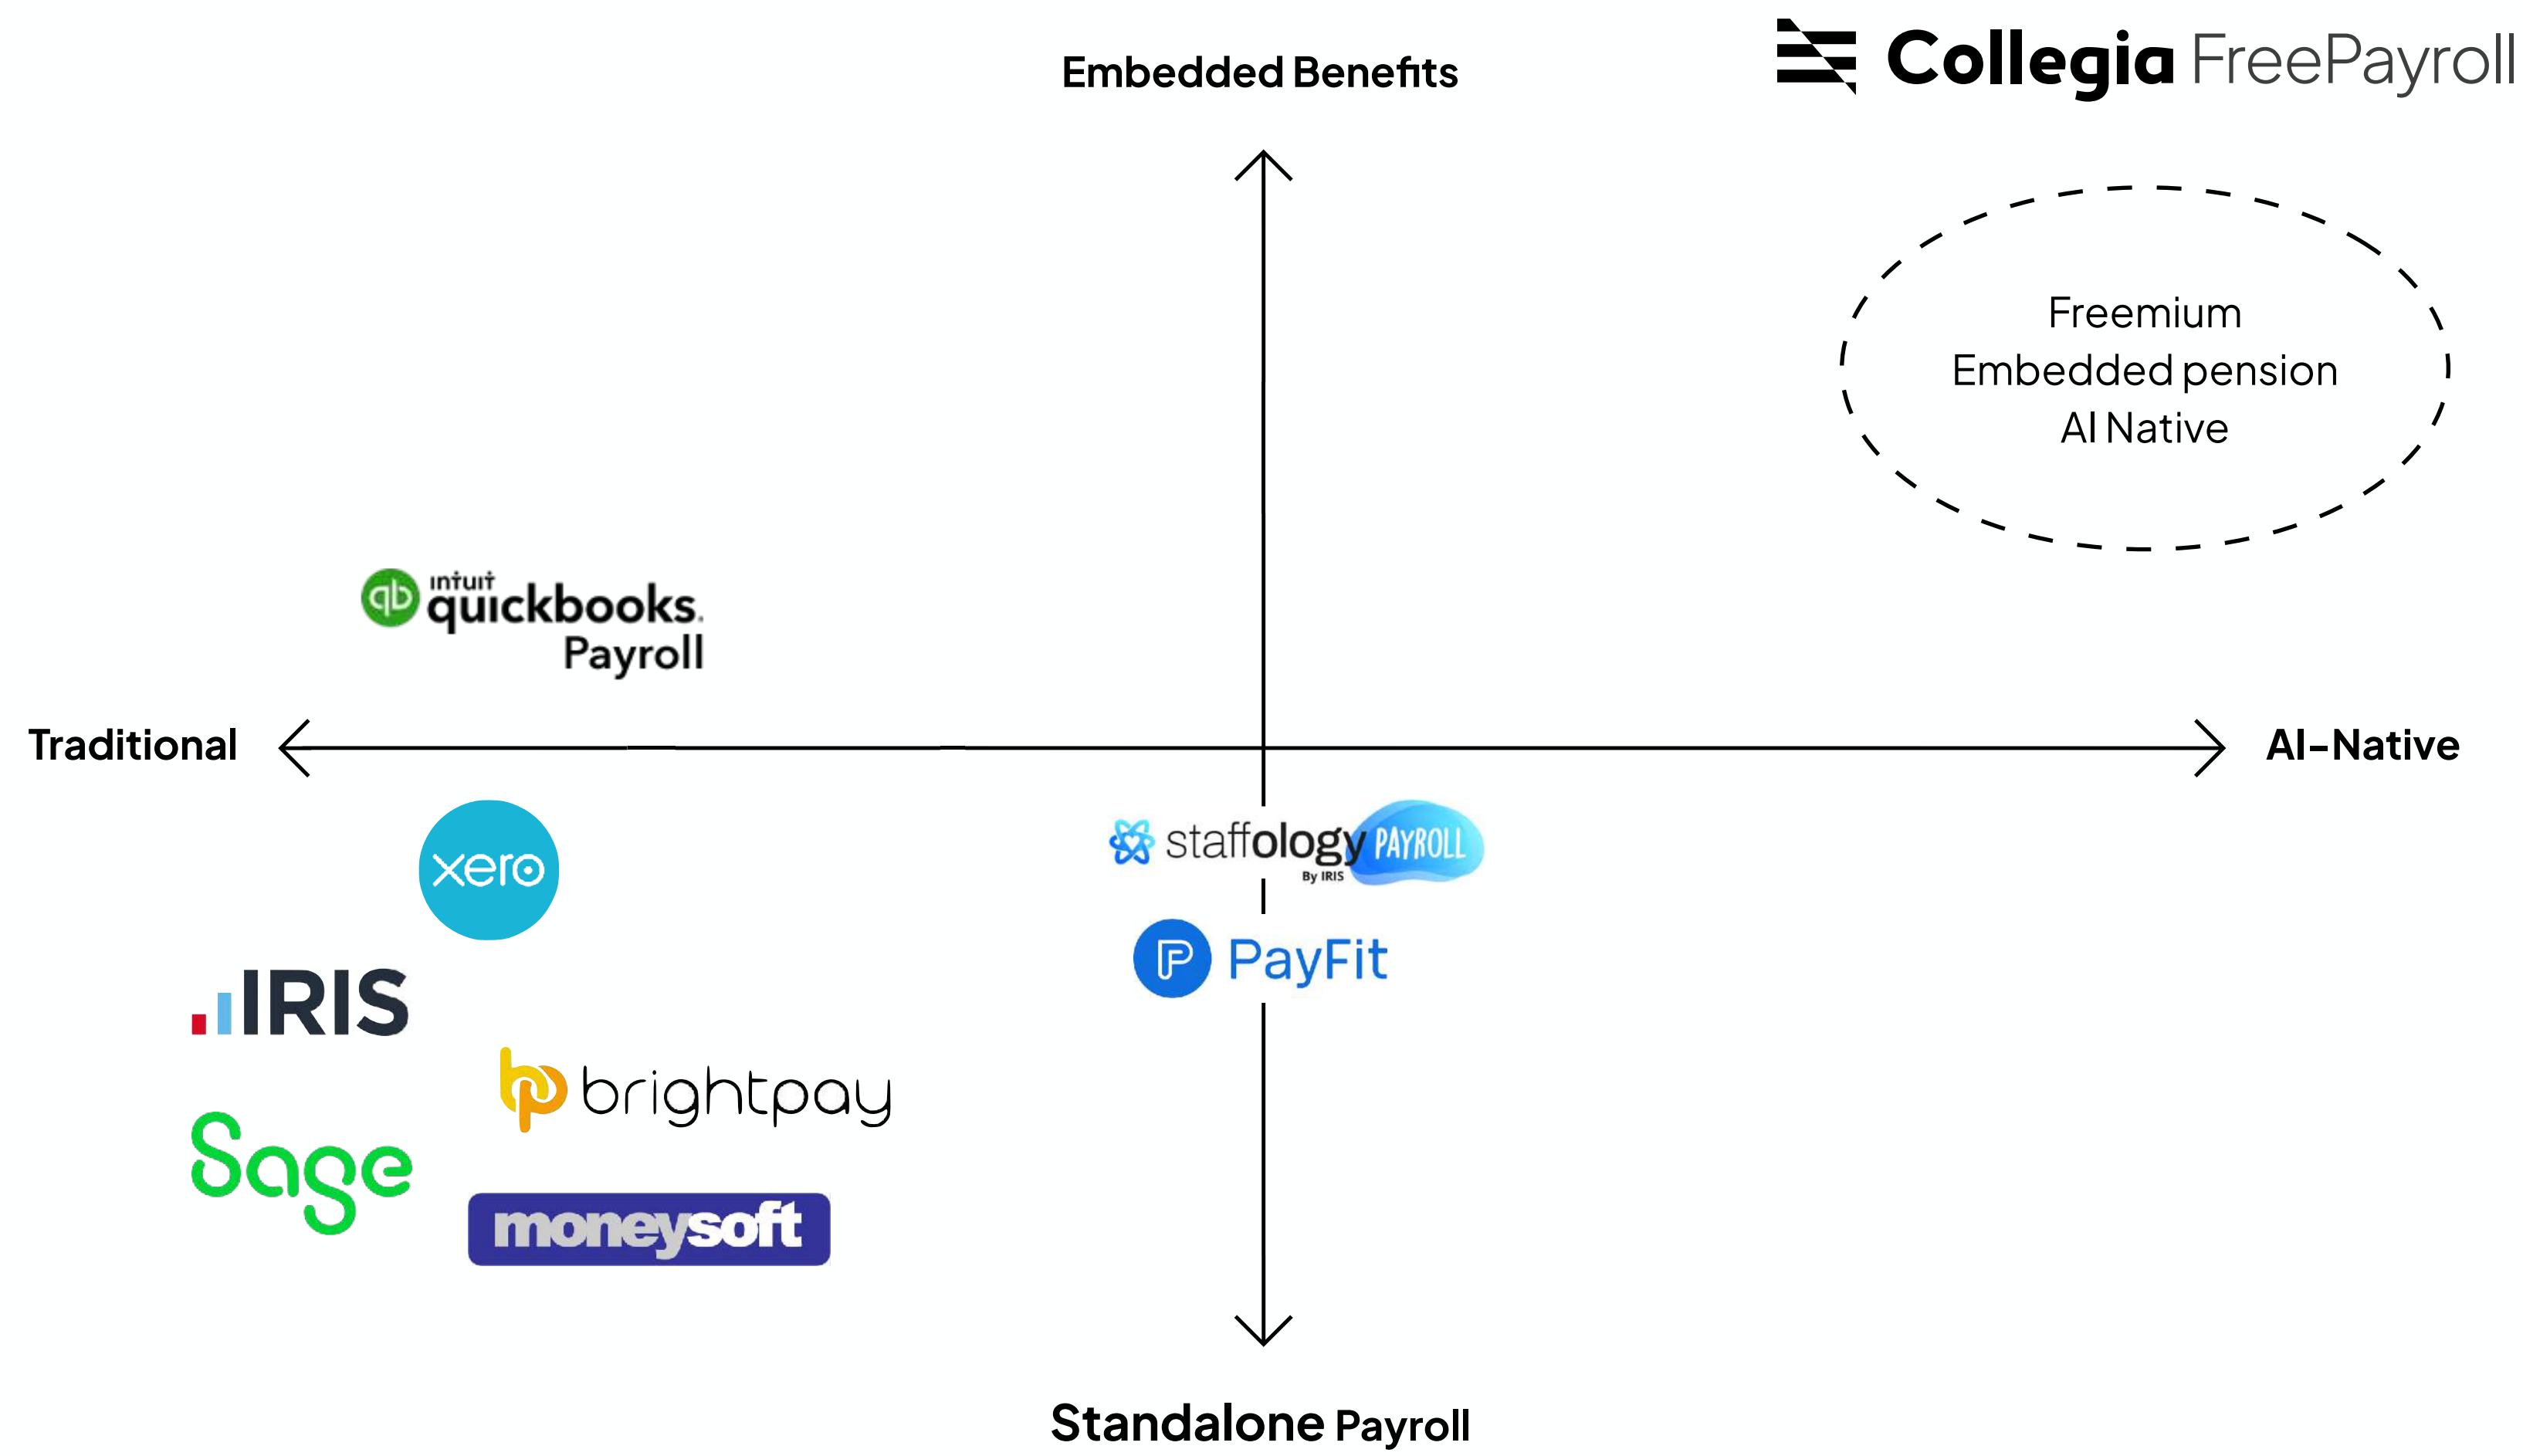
Embedded Benefits

Collegia FreePayroll

Freemium
Embedded pension
AI Native

intuit quickbooks Payroll

Traditional

AI-Native

xero

staffology PAYROLL By IRIS

PayFit

IRIS

brightpay

Sage

moneysoft

Standalone Payroll